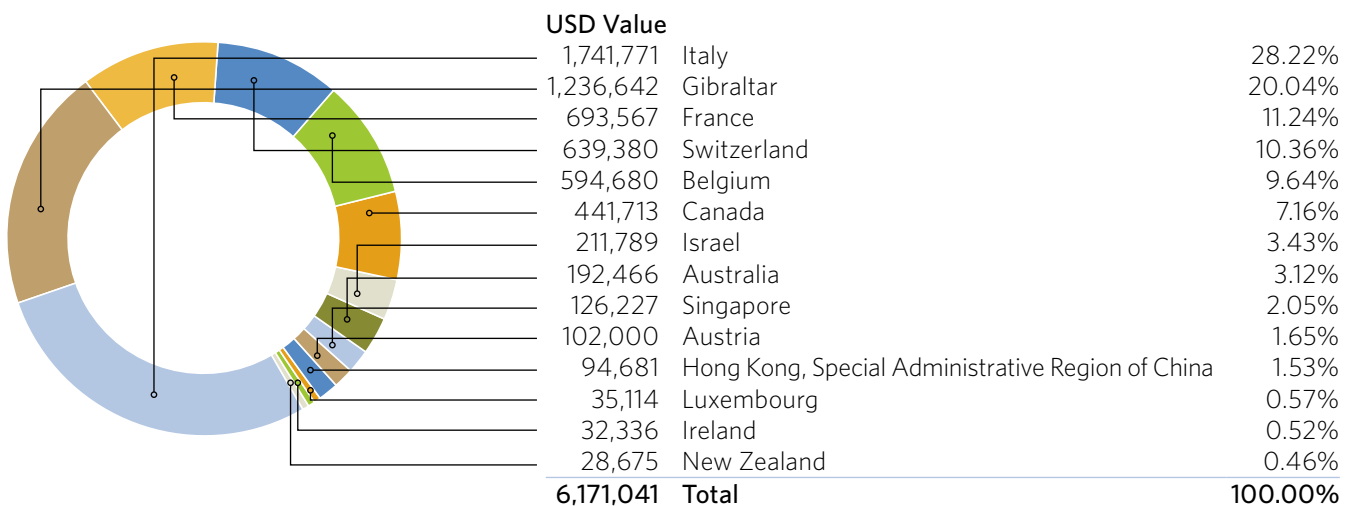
| USD Value | | |
|---|---|---|
| 1,741,771 | Italy | 28.22% |
| 1,236,642 | Gibraltar | 20.04% |
| 693,567 | France | 11.24% |
| 639,380 | Switzerland | 10.36% |
| 594,680 | Belgium | 9.64% |
| 441,713 | Canada | 7.16% |
| 211,789 | Israel | 3.43% |
| 192,466 | Australia | 3.12% |
| 126,227 | Singapore | 2.05% |
| 102,000 | Austria | 1.65% |
| 94,681 | Hong Kong, Special Administrative Region of China | 1.53% |
| 35,114 | Luxembourg | 0.57% |
| 32,336 | Ireland | 0.52% |
| 28,675 | New Zealand | 0.46% |
| 6,171,041 | Total | 100.00% |